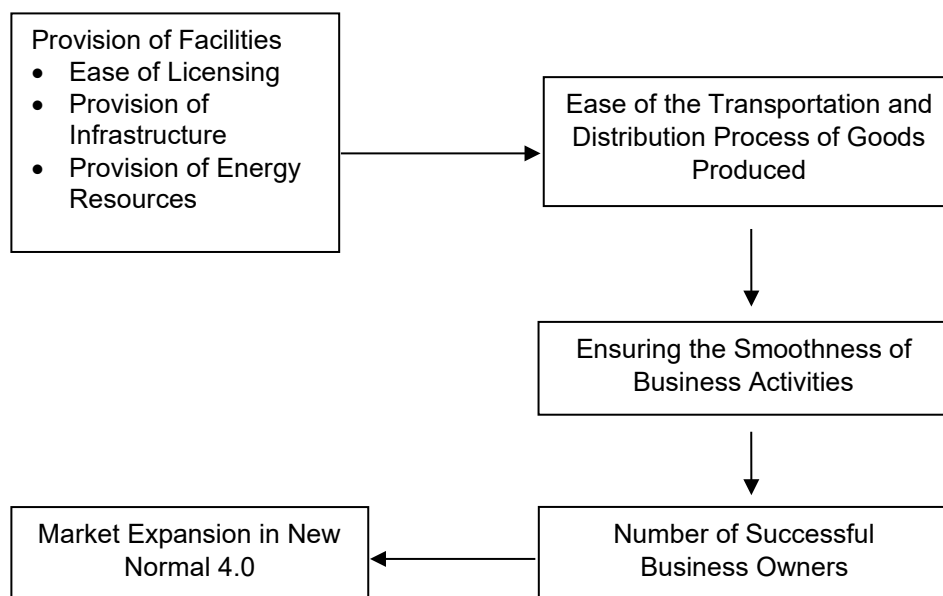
Provision of Facilities
- Ease of Licensing
- Provision of Infrastructure
- Provision of Energy Resources

Ease of the Transportation and Distribution Process of Goods Produced

Ensuring the Smoothness of Business Activities

Number of Successful Business Owners

Market Expansion in New Normal 4.0